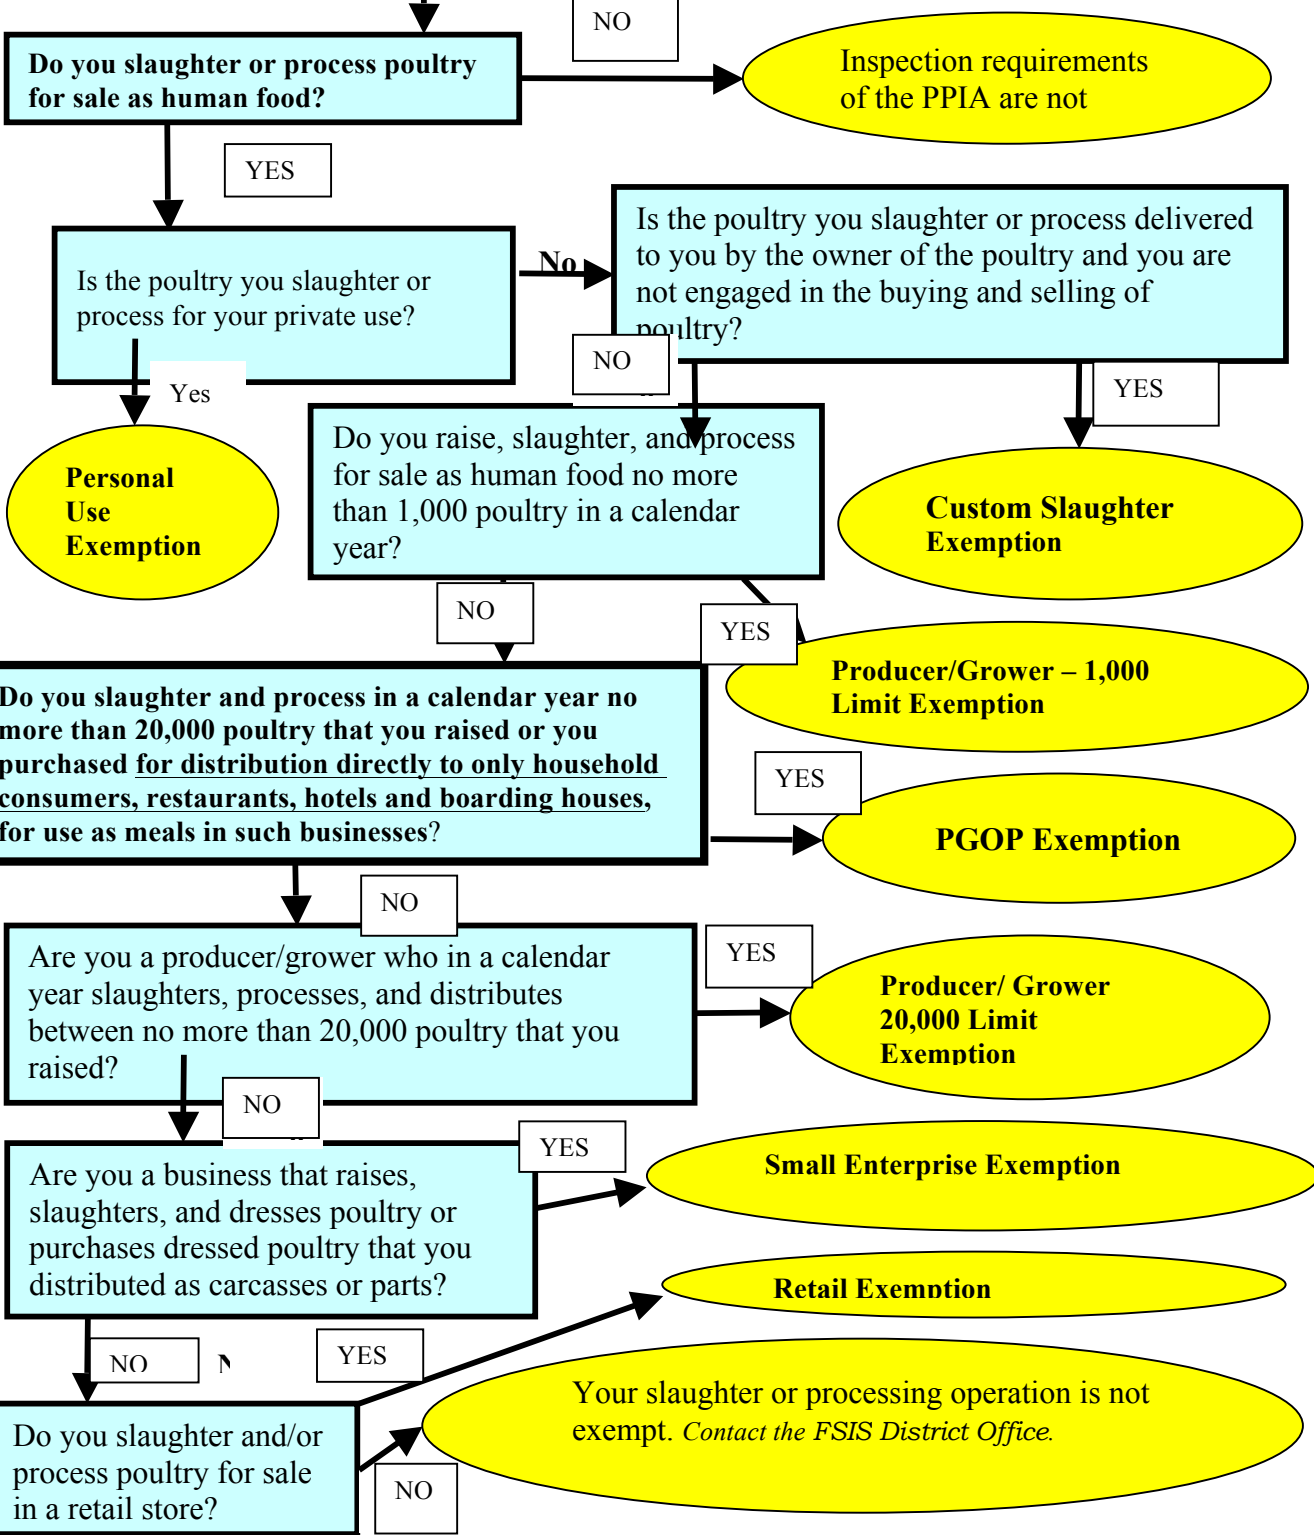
NO

Do you slaughter or process poultry for sale as human food?

Inspection requirements of the PPIA are not

YES

Is the poultry you slaughter or process for your private use?

No

Is the poultry you slaughter or process delivered to you by the owner of the poultry and you are not engaged in the buying and selling of poultry?

NO

Yes

YES

Personal Use Exemption

Do you raise, slaughter, and process for sale as human food no more than 1,000 poultry in a calendar year?

Custom Slaughter Exemption

NO

YES

Producer/Grower – 1,000 Limit Exemption

Do you slaughter and process in a calendar year no more than 20,000 poultry that you raised or you purchased for distribution directly to only household consumers, restaurants, hotels and boarding houses, for use as meals in such businesses?

YES

PGOP Exemption

NO

Are you a producer/grower who in a calendar year slaughters, processes, and distributes between no more than 20,000 poultry that you raised?

YES

Producer/ Grower 20,000 Limit Exemption

NO

YES

Are you a business that raises, slaughters, and dresses poultry or purchases dressed poultry that you distributed as carcasses or parts?

Small Enterprise Exemption

Retail Exemption

NO

YES

Your slaughter or processing operation is not exempt. Contact the FSIS District Office.

Do you slaughter and/or process poultry for sale in a retail store?

NO